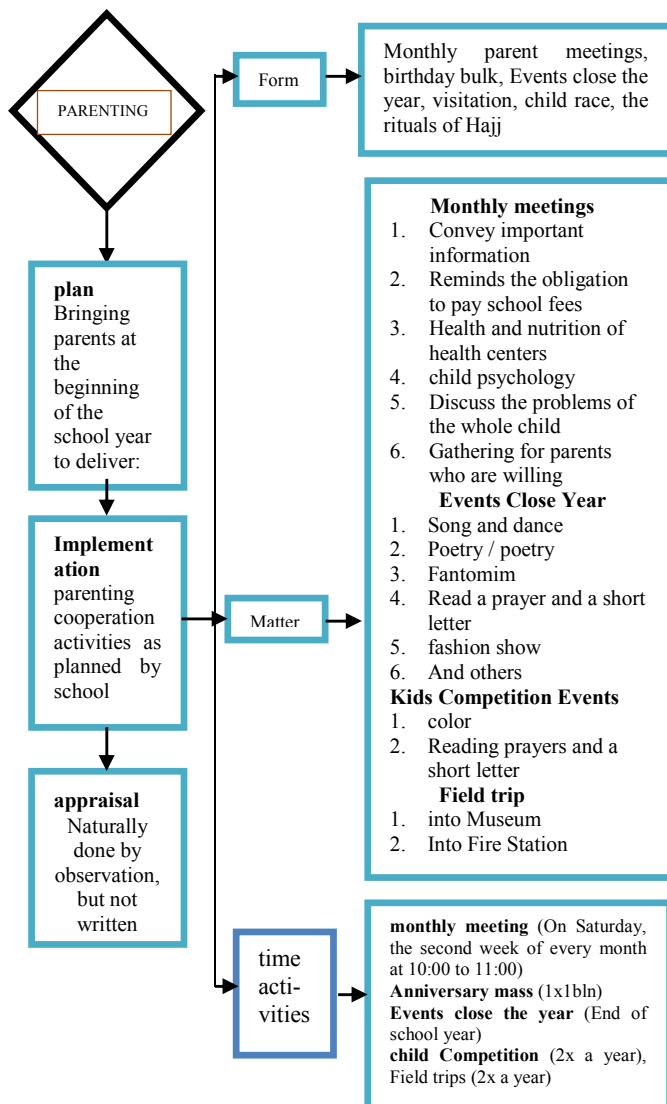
PARENTING

plan
Bringing parents at the beginning of the school year to deliver:

Implementation
parenting cooperation activities as planned by school

appraisal
Naturally done by observation, but not written

Form

Monthly parent meetings, birthday bulk, Events close the year, visitation, child race, the rituals of Hajj

Matter

Monthly meetings
1. Convey important information
2. Reminds the obligation to pay school fees
3. Health and nutrition of health centers
4. child psychology
5. Discuss the problems of the whole child
6. Gathering for parents who are willing

Events Close Year
1. Song and dance
2. Poetry / poetry
3. Fantomim
4. Read a prayer and a short letter
5. fashion show
6. And others

Kids Competition Events
1. color
2. Reading prayers and a short letter

Field trip
1. into Museum
2. Into Fire Station

time activities

monthly meeting (On Saturday, the second week of every month at 10:00 to 11:00)
Anniversary mass (1x1bln)
Events close the year (End of school year)
child Competition (2x a year), Field trips (2x a year)